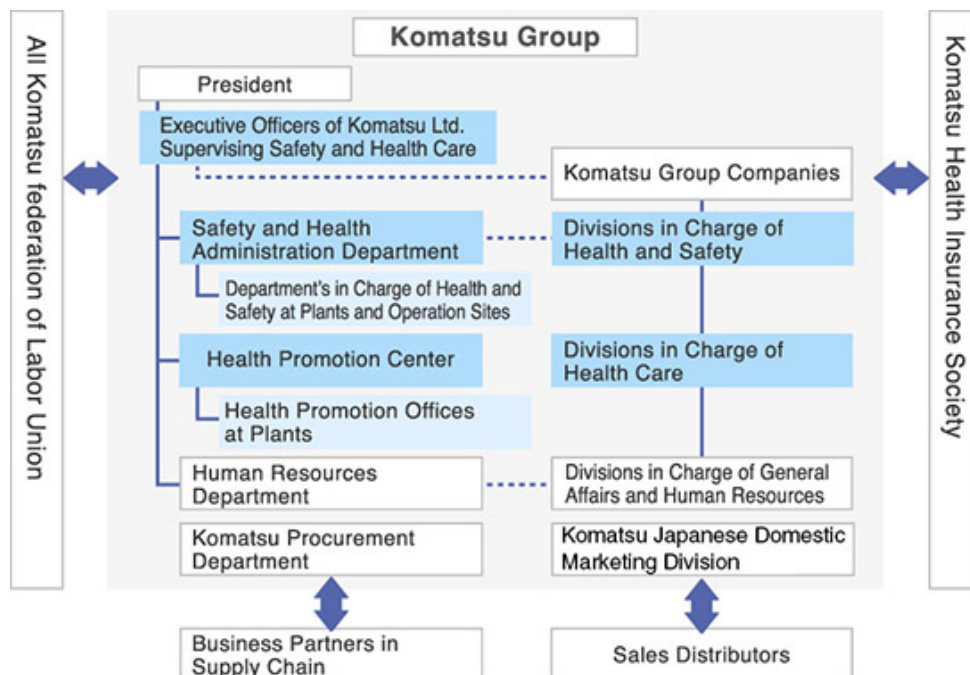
All Komatsu federation of Labor Union

Komatsu Group

President

Executive Officers of Komatsu Ltd. Supervising Safety and Health Care

Komatsu Group Companies

Safety and Health Administration Department

Divisions in Charge of Health and Safety

Department's in Charge of Health and Safety at Plants and Operation Sites

Health Promotion Center

Divisions in Charge of Health Care

Health Promotion Offices at Plants

Human Resources Department

Divisions in Charge of General Affairs and Human Resources

Komatsu Procurement Department

Komatsu Japanese Domestic Marketing Division

Business Partners in Supply Chain

Sales Distributors

Komatsu Health Insurance Society